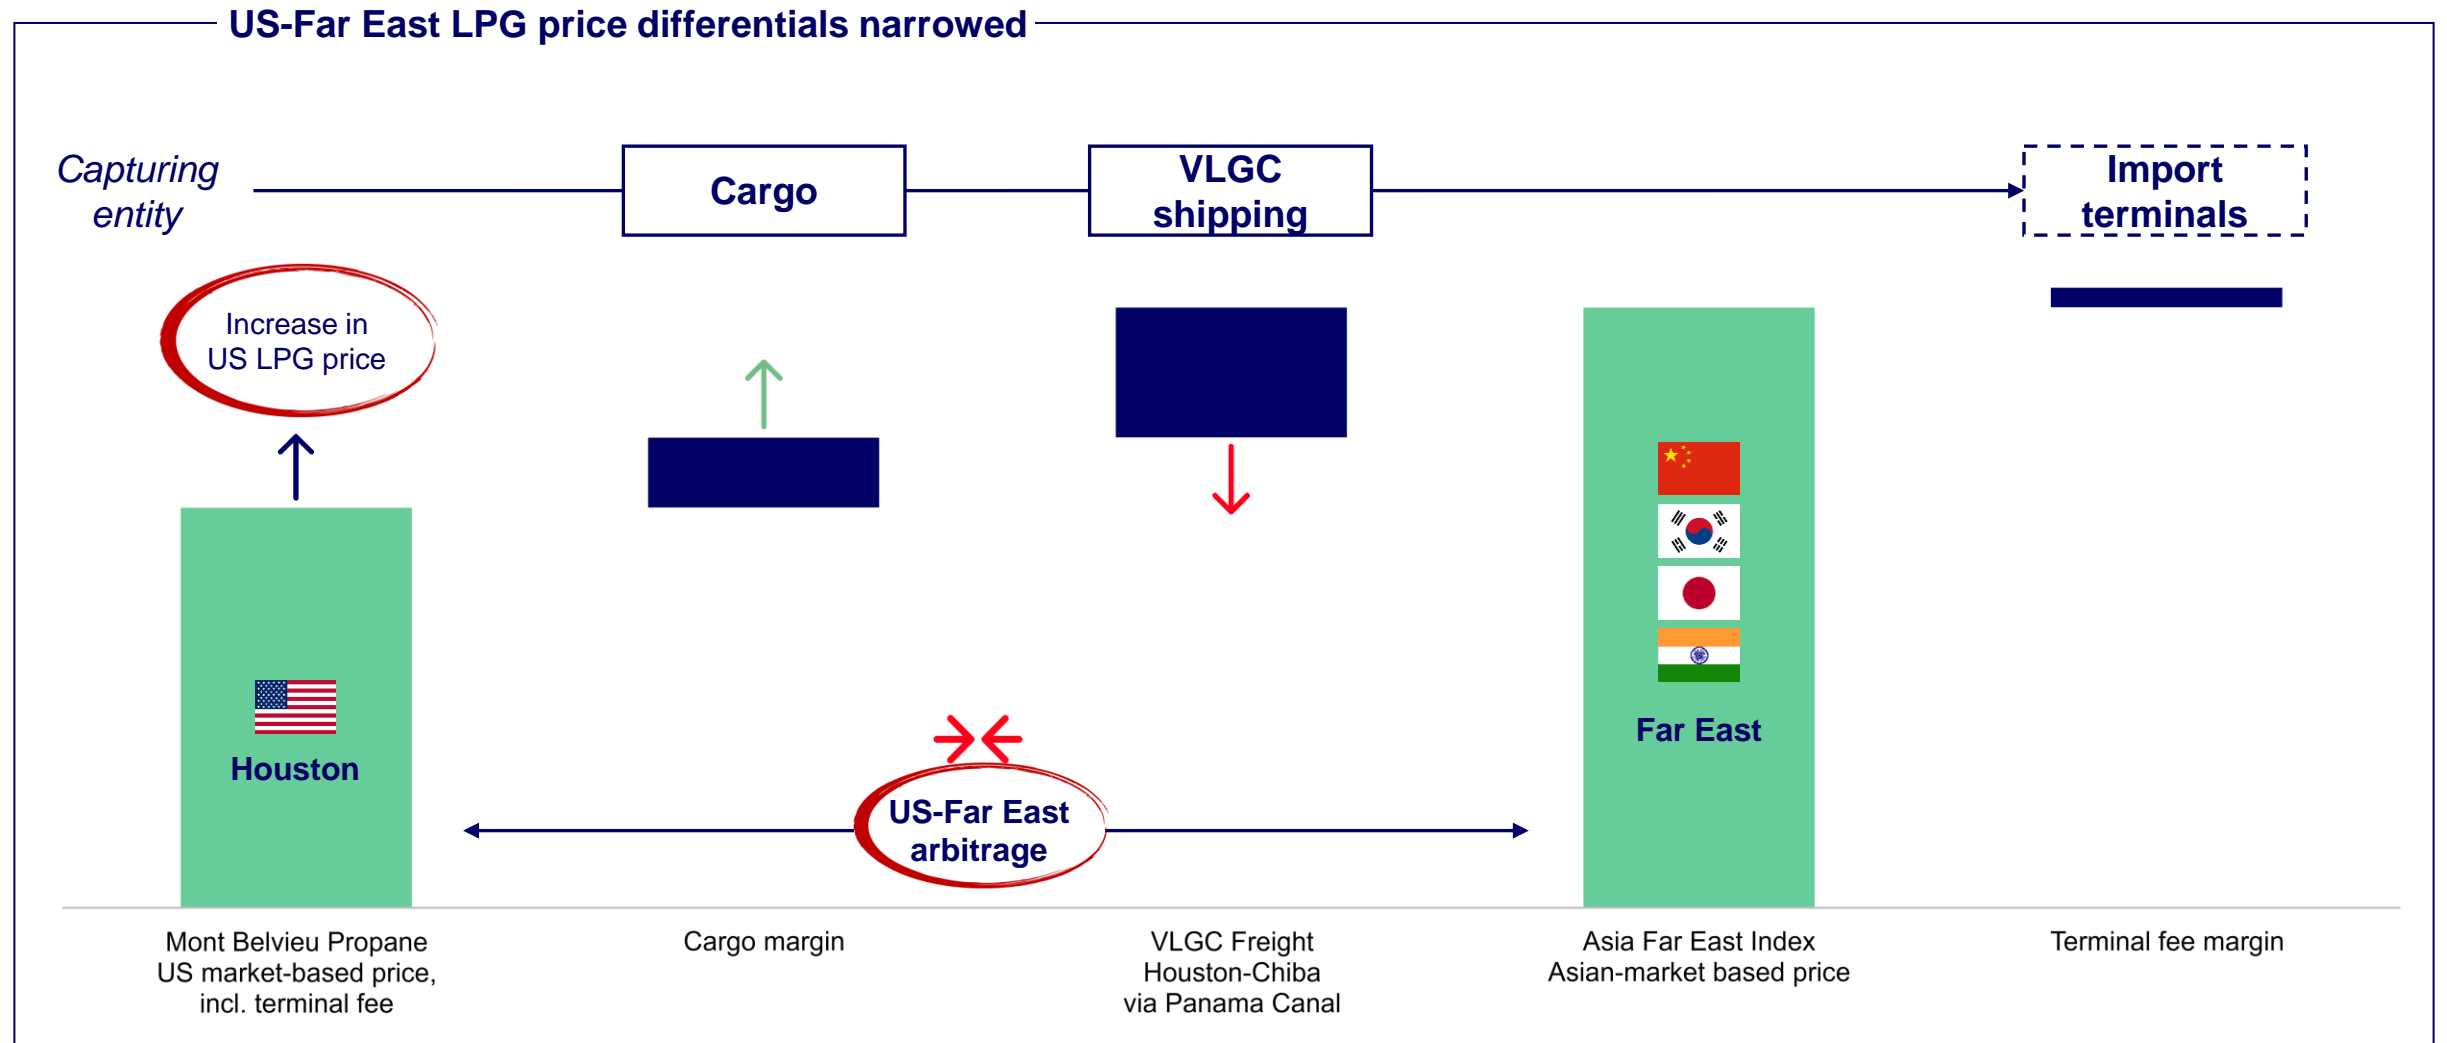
US-Far East LPG price differentials narrowed

Capturing entity

Cargo

VLGC shipping

Import terminals

Increase in US LPG price

Houston

Far East

US-Far East arbitrage

Mont Belvieu Propane US market-based price, incl. terminal fee

Cargo margin

VLGC Freight Houston-Chiba via Panama Canal

Asia Far East Index Asian-market based price

Terminal fee margin